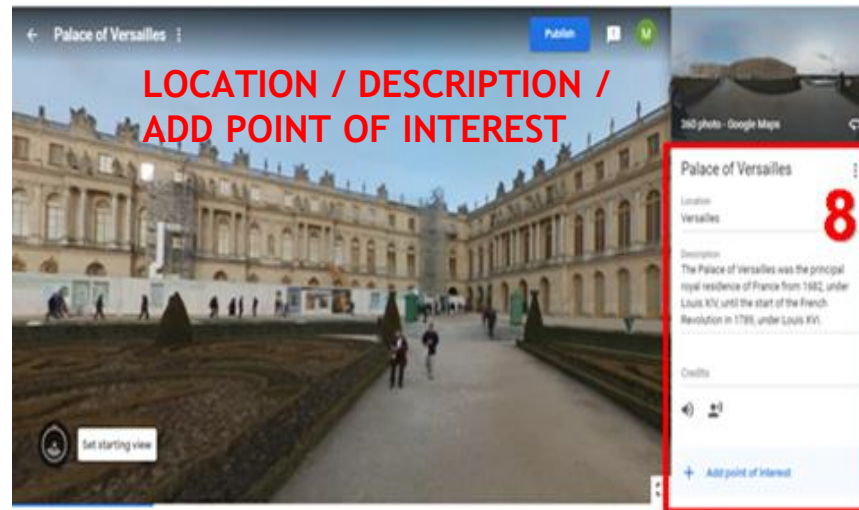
← Palace of Versailles ⋮

Publish

M

LOCATION / DESCRIPTION / ADD POINT OF INTEREST

360 photo - Google Maps

Palace of Versailles ⋮

Location
Versailles

8

Description
The Palace of Versailles was the principal royal residence of France from 1682, under Louis XIV, until the start of the French Revolution in 1789, under Louis XVI.

Credits

Set starting view

+ Add point of interest